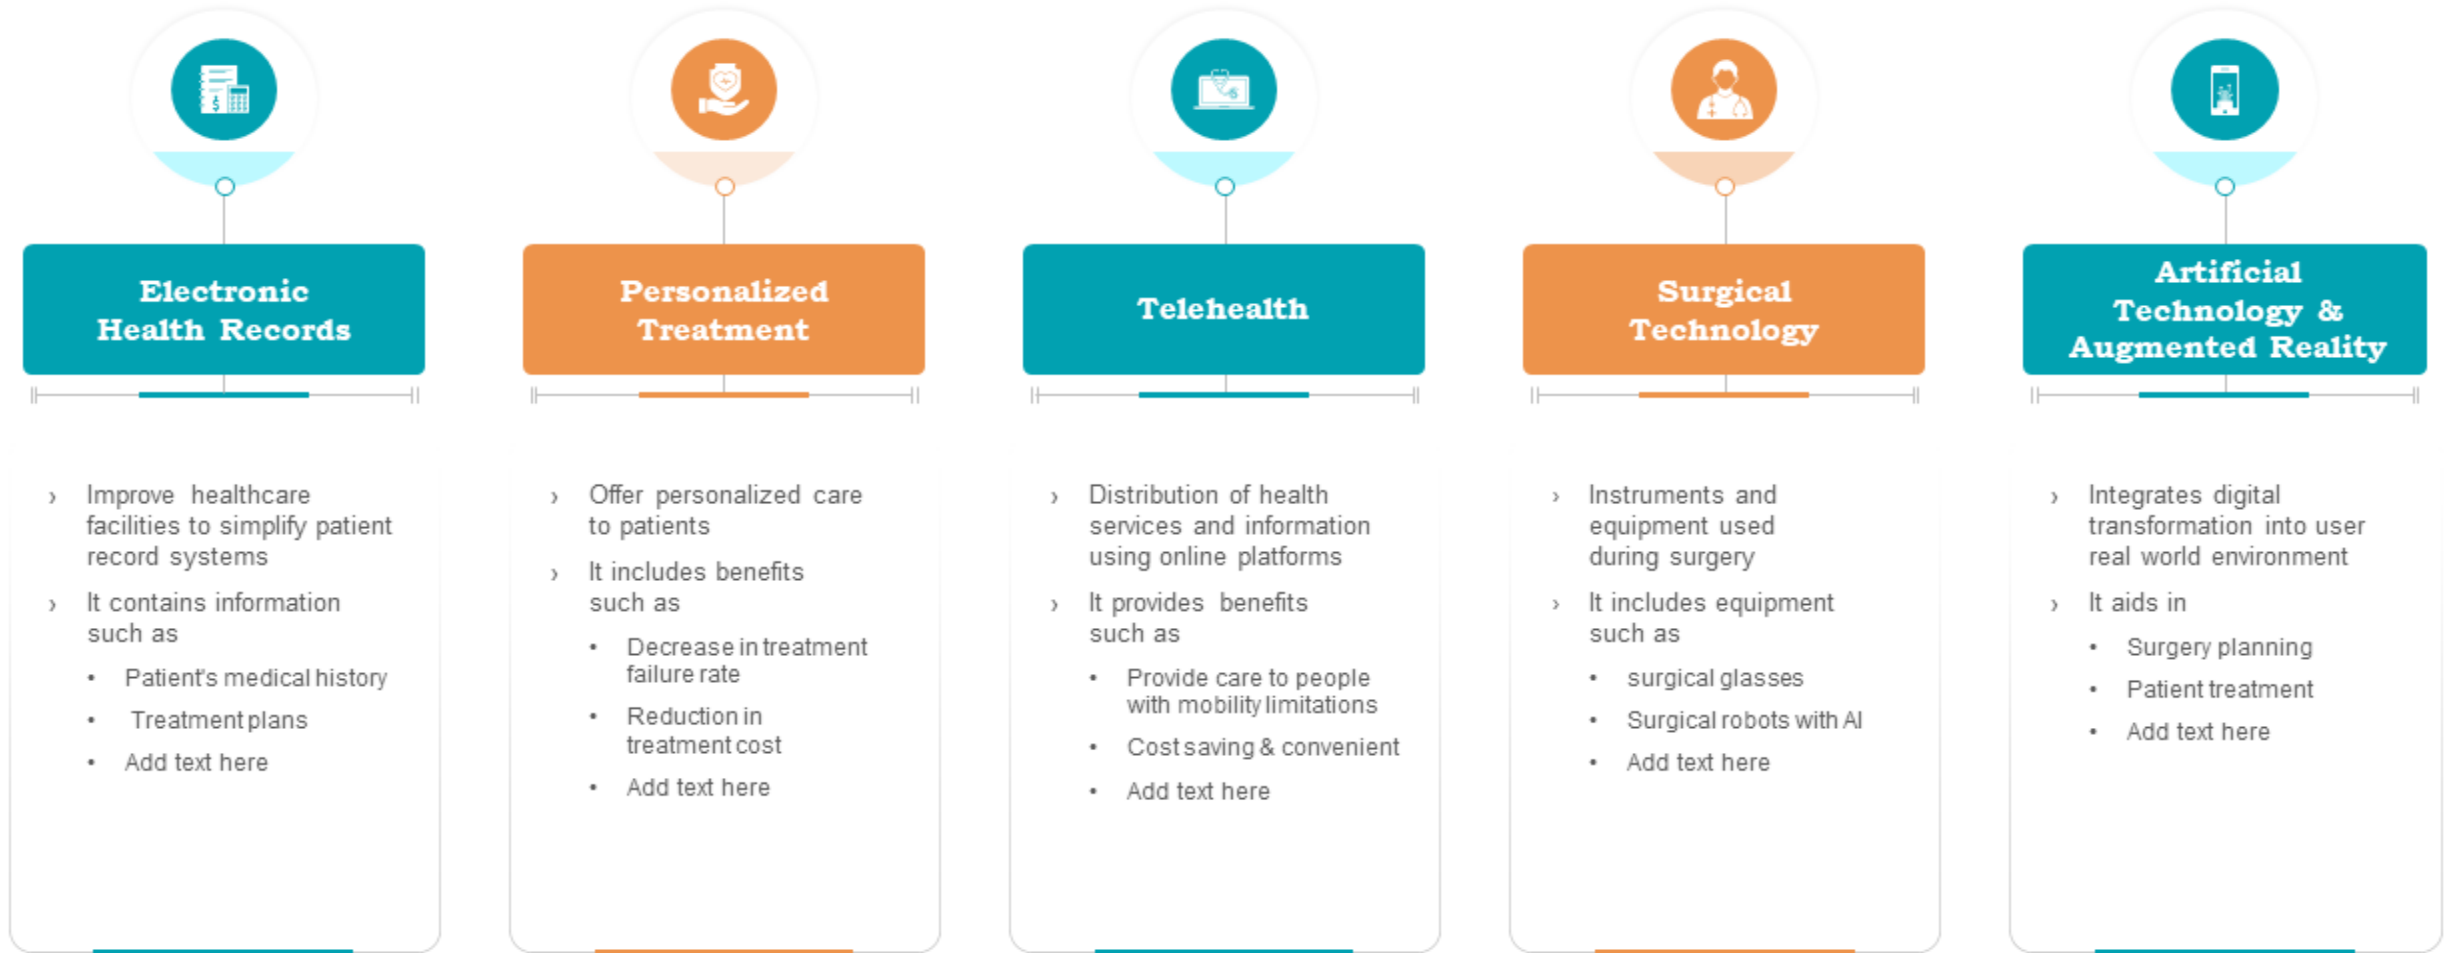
Electronic Health Records

› Improve healthcare facilities to simplify patient record systems

› It contains information such as

• Patient's medical history

• Treatment plans

• Add text here

Personalized Treatment

› Offer personalized care to patients

› It includes benefits such as

• Decrease in treatment failure rate

• Reduction in treatment cost

• Add text here

Telehealth

› Distribution of health services and information using online platforms

› It provides benefits such as

• Provide care to people with mobility limitations

• Cost saving & convenient

• Add text here

Surgical Technology

› Instruments and equipment used during surgery

› It includes equipment such as

• surgical glasses

• Surgical robots with AI

• Add text here

Artificial Technology & Augmented Reality

› Integrates digital transformation into user real world environment

› It aids in

• Surgery planning

• Patient treatment

• Add text here